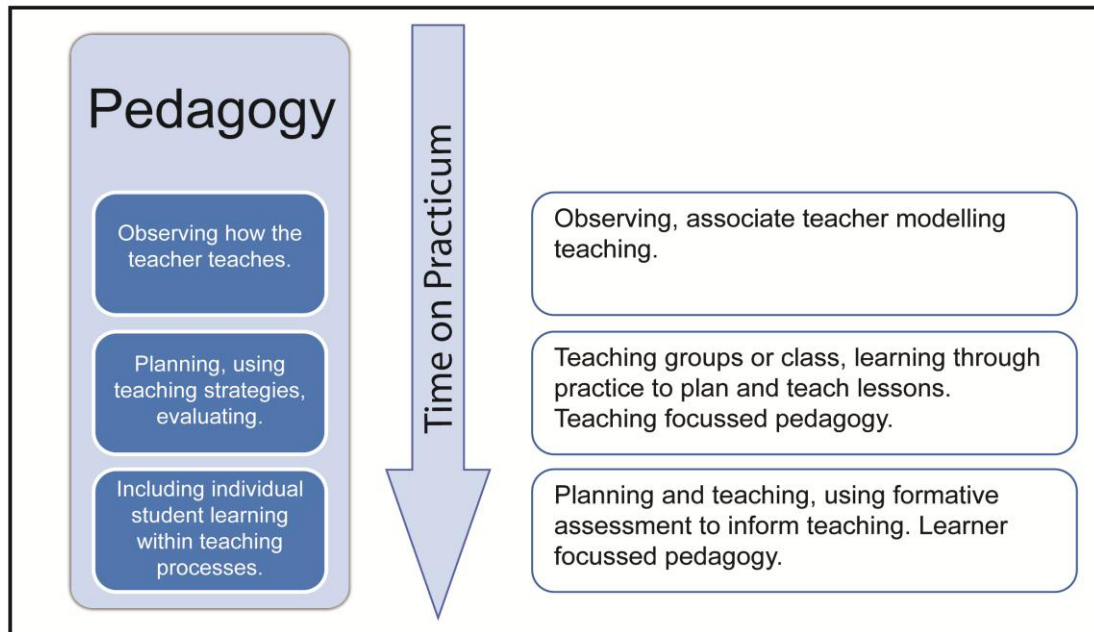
Pedagogy

Observing how the teacher teaches.

Planning, using teaching strategies, evaluating.

Including individual student learning within teaching processes.

Time on Practicum

Observing, associate teacher modelling teaching.

Teaching groups or class, learning through practice to plan and teach lessons. Teaching focussed pedagogy.

Planning and teaching, using formative assessment to inform teaching. Learner focussed pedagogy.